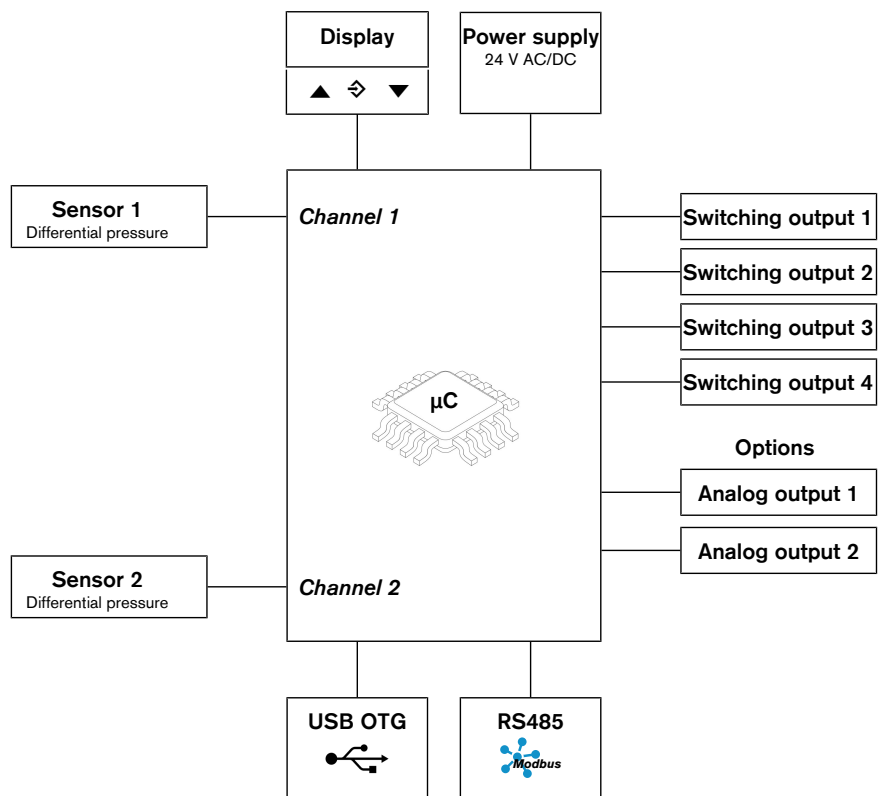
Display

Power supply
24 V AC/DC

Sensor 1
Differential pressure

Channel 1

Switching output 1

Switching output 2

Switching output 3

Switching output 4

µC

Options

Analog output 1

Analog output 2

Sensor 2
Differential pressure

Channel 2

USB OTG

RS485
Modbus